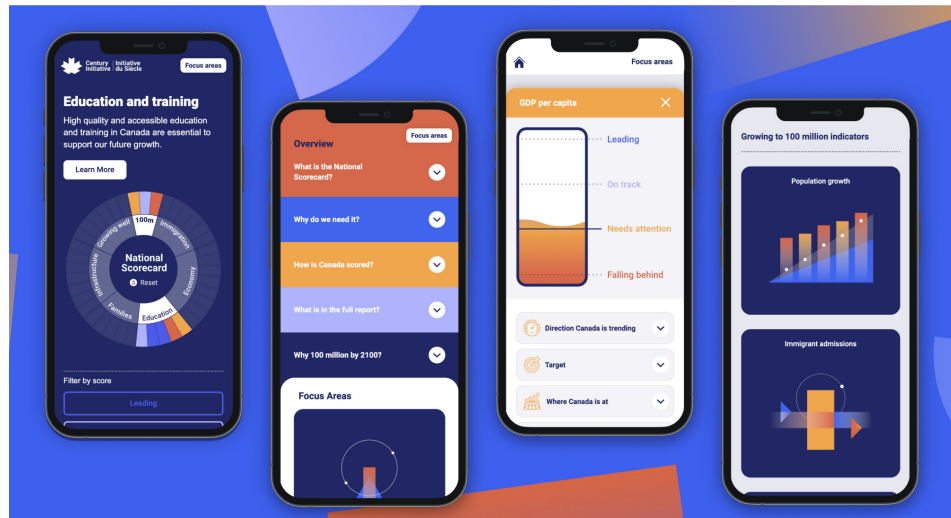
Century Initiative | Initiative du Siècle

Focus areas

Education and training

High quality and accessible education and training in Canada are essential to support our future growth.

Learn More

100m
Immigration
Economy
Education
Families
Infrastructure
Growing well

National Scorecard

Reset

Filter by score

Leading

Focus areas

Overview

What is the National Scorecard?

Why do we need it?

How is Canada scored?

What is in the full report?

Why 100 million by 2100?

Focus Areas

Focus areas

GDP per capita

Leading

On track

Needs attention

Falling behind

Direction Canada is trending

Target

Where Canada is at

Growing to 100 million indicators

Population growth

Immigrant admissions